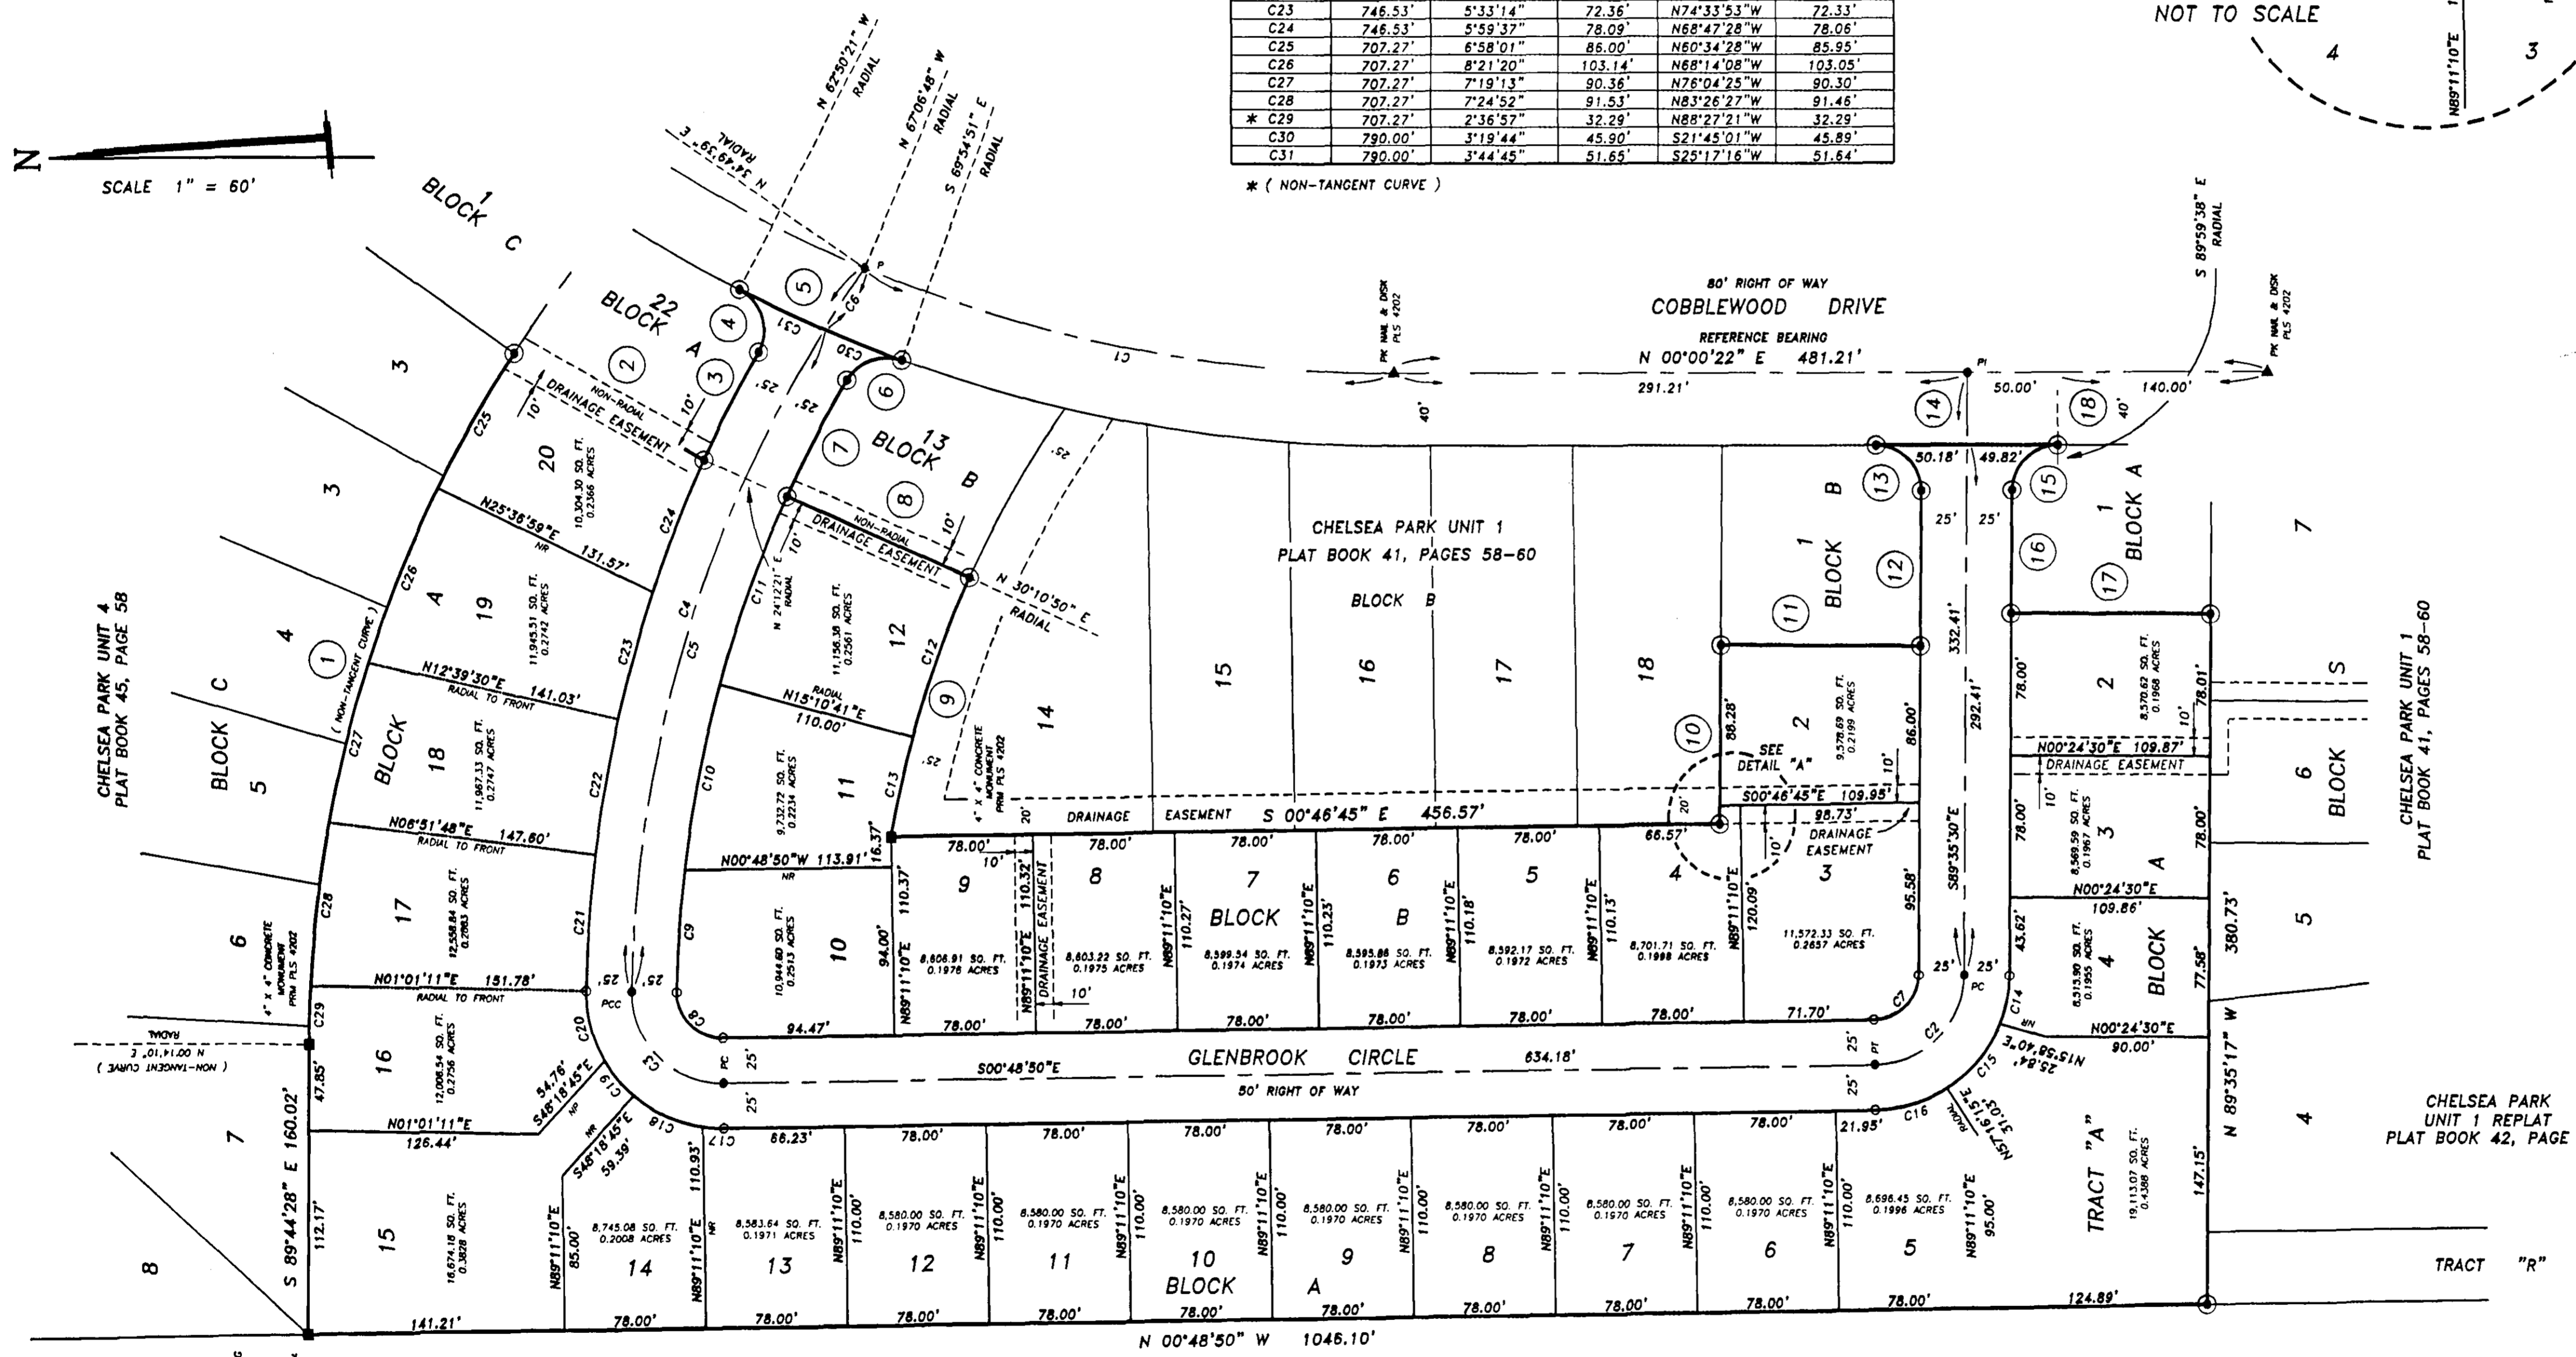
| C23 | 746.53' | 5°33'14" | 72.36' | N74°33'53"W | 72.33' |
|---|---|---|---|---|---|
| C24 | 746.53' | 5°59'37" | 78.09' | N68°47'28"W | 78.06' |
| C25 | 707.27' | 6°58'01" | 86.00' | N60°34'28"W | 85.95' |
| C26 | 707.27' | 8°21'20" | 103.14' | N68°14'08"W | 103.05' |
| C27 | 707.27' | 7°19'13" | 90.36' | N76°04'25"W | 90.30' |
| C28 | 707.27' | 7°24'52" | 91.53' | N83°26'27"W | 91.46' |
| * C29 | 707.27' | 2°36'57" | 32.29' | N88°27'21"W | 32.29' |
| C30 | 790.00' | 3°19'44" | 45.90' | S21°45'01"W | 45.89' |
| C31 | 790.00' | 3°44'45" | 51.65' | S25°17'16"W | 51.64' |

* ( NON-TANGENT CURVE )

NOT TO SCALE
4
3
N89°11'10"E

N
SCALE 1" = 60'

BLOCK 1 C
BLOCK 22 A
BLOCK 13 B
N 62°50'21" W RADIAL
N 67°06'48" W RADIAL
S 69°54'51" E RADIAL
N 34°49'59" E RADIAL

80' RIGHT OF WAY
COBBLEWOOD DRIVE
REFERENCE BEARING
N 00°00'22" E 481.21'
291.21'
50.00'
140.00'
PK NAIL & DISK PLS 4202
S 89°59'38" E RADIAL
PI
40'

CHELSEA PARK UNIT 1
PLAT BOOK 41, PAGES 58-60
BLOCK B
15 16 17 18

NON-RADIAL DRAINAGE EASEMENT
10'
20
10,304.30 SQ. FT. 0.2366 ACRES
N25°36'59"E 131.57'
NR
19
11,945.51 SQ. FT. 0.2742 ACRES
N12°39'30"E 141.03'
RADIAL TO FRONT
18
11,967.33 SQ. FT. 0.2747 ACRES
N06°51'48"E 147.60'
RADIAL TO FRONT
17
12,558.84 SQ. FT. 0.2883 ACRES
N01°01'11"E 151.78'
RADIAL TO FRONT
16
12,008.54 SQ. FT. 0.2756 ACRES
N01°01'11"E 126.44'
15
16,674.18 SQ. FT. 0.3828 ACRES
112.17'
47.85'
S 89°44'28" E 160.02'
141.21'

CHELSEA PARK UNIT 4
PLAT BOOK 45, PAGE 58
BLOCK C
BLOCK 5
3 3 4 5 6 7 8
( NON-TANGENT CURVE ) N 00°14'10" E RADIAL
4" x 4" CONCRETE MONUMENT PRM PLS 4202
BLOCK A
C25 C26 C27 C28 C29 C24 C23 C22 C21 C20 C19 C18 C17 C4 C5 C10 C9 C8 C3 C11 C12 C13 C1 C6 C30 C31
N 24°12'21" E RADIAL
NON-RADIAL DRAINAGE EASEMENT
10'
N 30°10'50" E RADIAL
12
11,156.38 SQ. FT. 0.2561 ACRES
RADIAL N15°10'41"E 110.00'
11
9,732.72 SQ. FT. 0.2234 ACRES
N00°48'50"W 113.91'
NR
10
10,944.60 SQ. FT. 0.2513 ACRES
94.00'
16.37'
94.47'
25' 25' PCC PC
14
4" x 4" CONCRETE MONUMENT PRM PLS 4202
DRAINAGE EASEMENT S 00°46'45" E 456.57'
20'
78.00' 10' 110.37' 9 8,806.91 SQ. FT. 0.1976 ACRES N89°11'10"E
110.32' DRAINAGE EASEMENT 10' N89°11'10"E
8 8,803.22 SQ. FT. 0.1975 ACRES 78.00'
7 BLOCK 8,599.34 SQ. FT. 0.1974 ACRES 110.27' N89°11'10"E
6 B 8,595.86 SQ. FT. 0.1973 ACRES 110.23'
5 8,592.17 SQ. FT. 0.1972 ACRES 110.18'
4 8,701.71 SQ. FT. 0.1998 ACRES 110.13'
66.57'
120.09'
3 11,572.33 SQ. FT. 0.2657 ACRES
98.73' DRAINAGE EASEMENT
71.70'
95.58'
S00°46'45"E 109.95'
2 9,578.69 SQ. FT. 0.2199 ACRES
88.28'
86.00'
SEE DETAIL "A"
BLOCK 1 B
50.18' 49.82'
25' 25'
332.41'
292.41'
S89°35'30"E
25' 25' PC
PT
GLENBROOK CIRCLE
S00°48'50"E 634.18'
50' RIGHT OF WAY
25'

BLOCK 1 A
2 8,570.62 SQ. FT. 0.1968 ACRES 78.00' 78.01'
N00°24'30"E 109.87'
DRAINAGE EASEMENT
3 8,569.59 SQ. FT. 0.1967 ACRES 78.00'
N00°24'30"E 109.86'
4 8,515.90 SQ. FT. 0.1955 ACRES 43.62' 77.58'
BLOCK A
N00°24'30"E 90.00'
380.73'
N 89°35'17" W
N15°58'40"E 25.84'
N57°16'15"E 31.03' RADIAL
TRACT "A" 19,113.07 SQ. FT. 0.4388 ACRES
147.15'
124.89'

CHELSEA PARK UNIT 1
PLAT BOOK 41, PAGES 58-60
S 6 BLOCK 7 5 4
CHELSEA PARK UNIT 1 REPLAT PLAT BOOK 42, PAGE
TRACT "R"

54.76' S48°18'45"E
S48°18'45"E 59.39'
NR
14 8,745.08 SQ. FT. 0.2008 ACRES 85.00' N89°11'10"E
66.23' 110.93'
13 8,583.64 SQ. FT. 0.1971 ACRES
12 8,580.00 SQ. FT. 0.1970 ACRES 110.00'
11 8,580.00 SQ. FT. 0.1970 ACRES
10 BLOCK A 8,580.00 SQ. FT. 0.1970 ACRES
9 8,580.00 SQ. FT. 0.1970 ACRES
8 8,580.00 SQ. FT. 0.1970 ACRES
7 8,580.00 SQ. FT. 0.1970 ACRES
6 8,580.00 SQ. FT. 0.1970 ACRES
5 8,696.45 SQ. FT. 0.1996 ACRES 95.00'
21.95' C16 C15 C14 C7 C2
78.00'
N 00°48'50" W 1046.10'